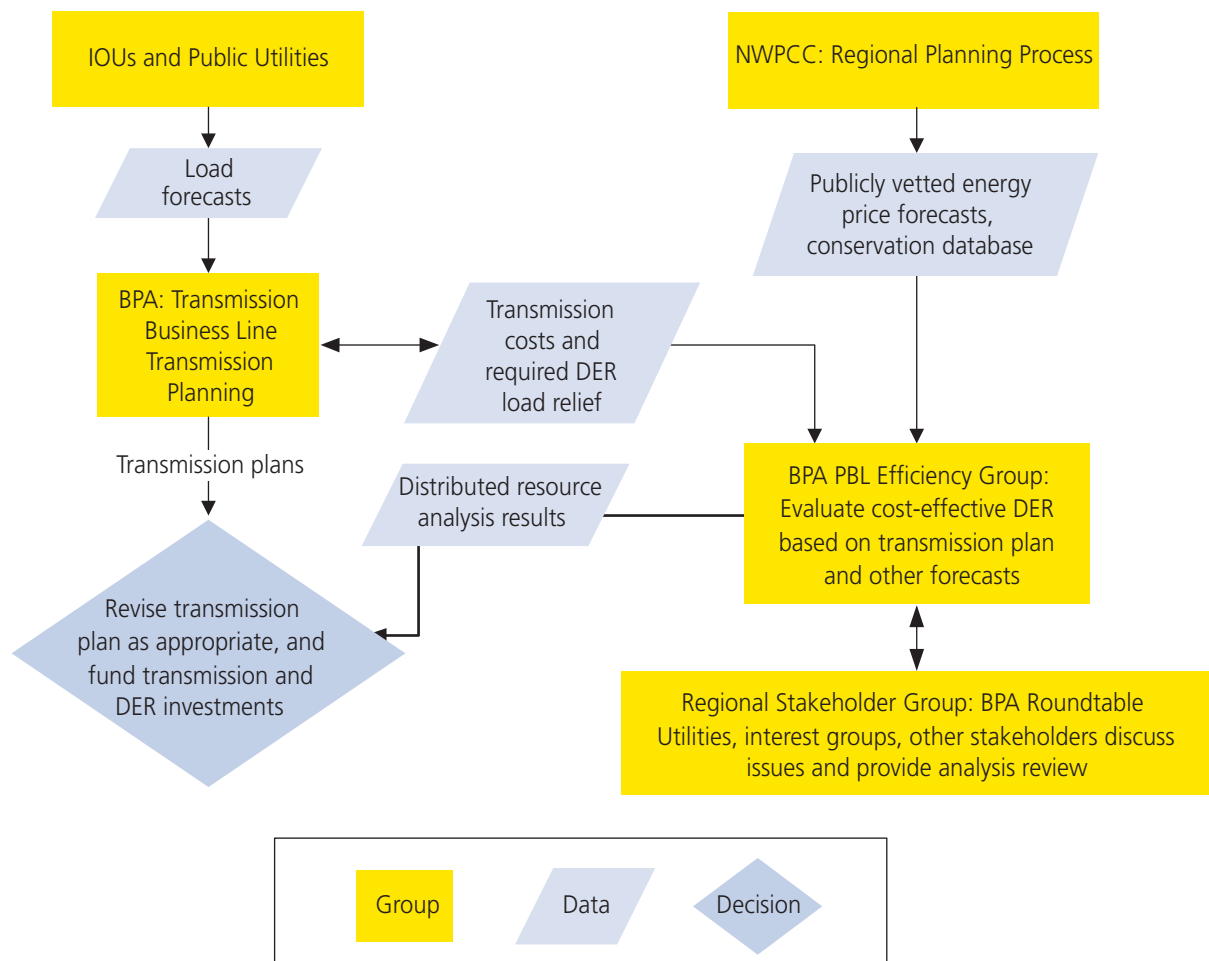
IOUs and Public Utilities

Load forecasts

BPA: Transmission Business Line Transmission Planning

Transmission plans

Revise transmission plan as appropriate, and fund transmission and DER investments

NWPCC: Regional Planning Process

Publicly vetted energy price forecasts, conservation database

Transmission costs and required DER load relief

Distributed resource analysis results

BPA PBL Efficiency Group: Evaluate cost-effective DER based on transmission plan and other forecasts

Regional Stakeholder Group: BPA Roundtable Utilities, interest groups, other stakeholders discuss issues and provide analysis review

Group

Data

Decision